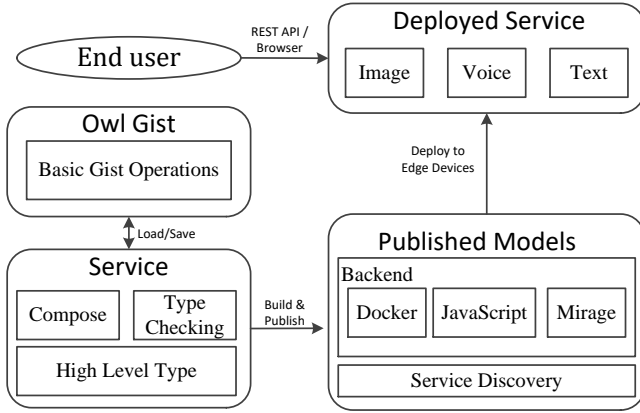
End user

REST API / Browser

Deployed Service

Image

Voice

Text

Owl Gist

Basic Gist Operations

Deploy to Edge Devices

Load/Save

Service

Compose

Type Checking

High Level Type

Build & Publish

Published Models

Backend

Docker

JavaScript

Mirage

Service Discovery